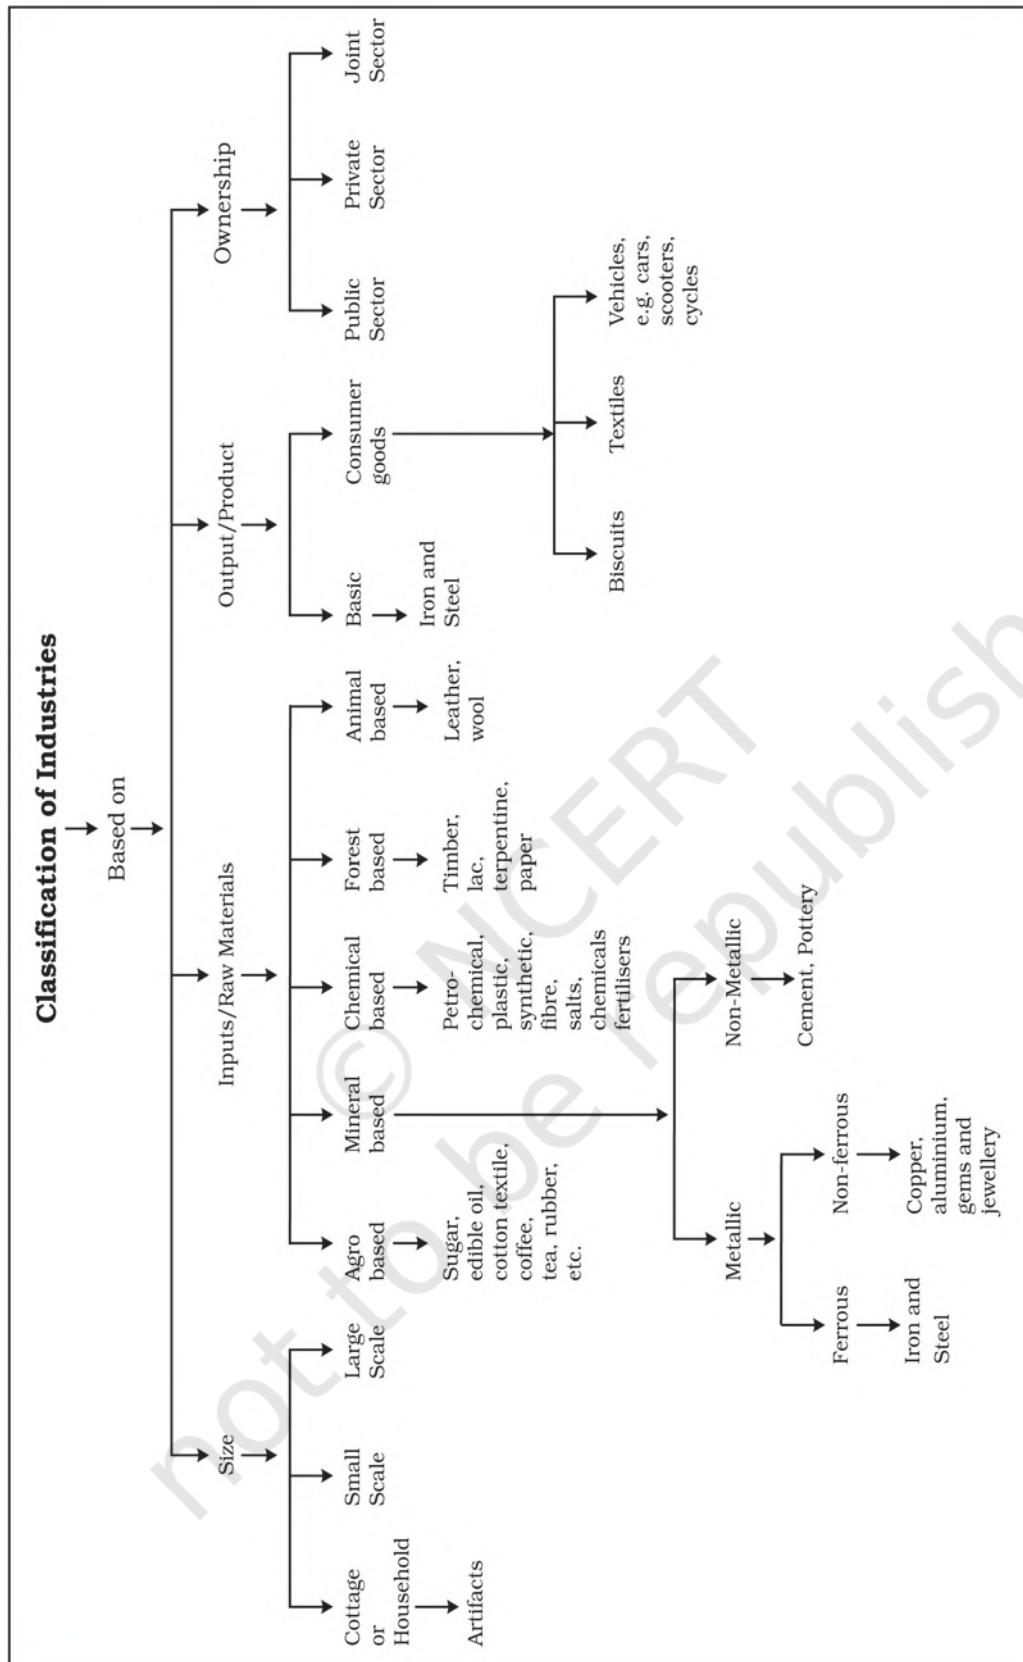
Classification of Industries

Based on

Size

Cottage or Household

Artifacts

Small Scale

Large Scale

Inputs/Raw Materials

Agro based

Sugar, edible oil, cotton textile, coffee, tea, rubber, etc.

Mineral based

Metallic

Ferrous

Iron and Steel

Non-ferrous

Copper, aluminium, gems and jewellery

Non-Metallic

Cement, Pottery

Chemical based

Petro-chemical, plastic, synthetic, fibre, salts, chemicals fertilisers

Forest based

Timber, lac, terpentine, paper

Animal based

Leather, wool

Output/Product

Basic

Iron and Steel

Consumer goods

Biscuits

Textiles

Vehicles, e.g. cars, scooters, cycles

Ownership

Public Sector

Private Sector

Joint Sector

© NCERT not to be republished